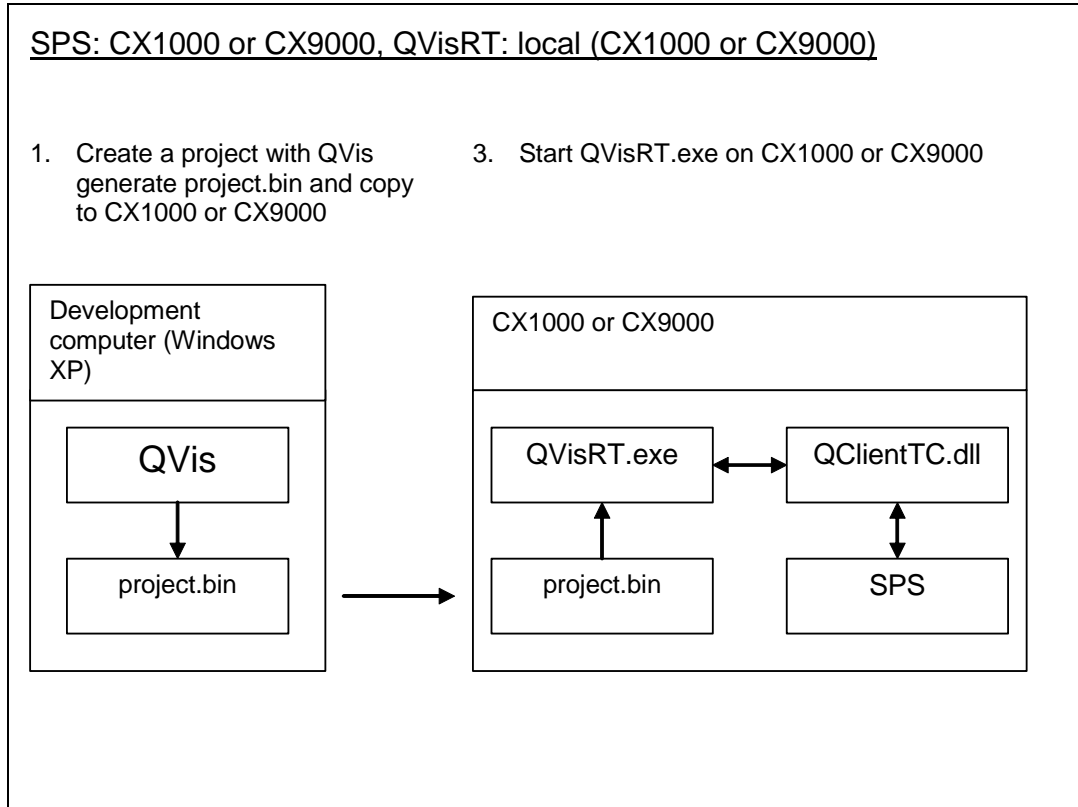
SPS: CX1000 or CX9000, QVisRT: local (CX1000 or CX9000)

1. Create a project with QVis generate project.bin and copy to CX1000 or CX9000

3. Start QVisRT.exe on CX1000 or CX9000

Development computer (Windows XP)

QVis

project.bin

CX1000 or CX9000

QVisRT.exe

QClientTC.dll

project.bin

SPS